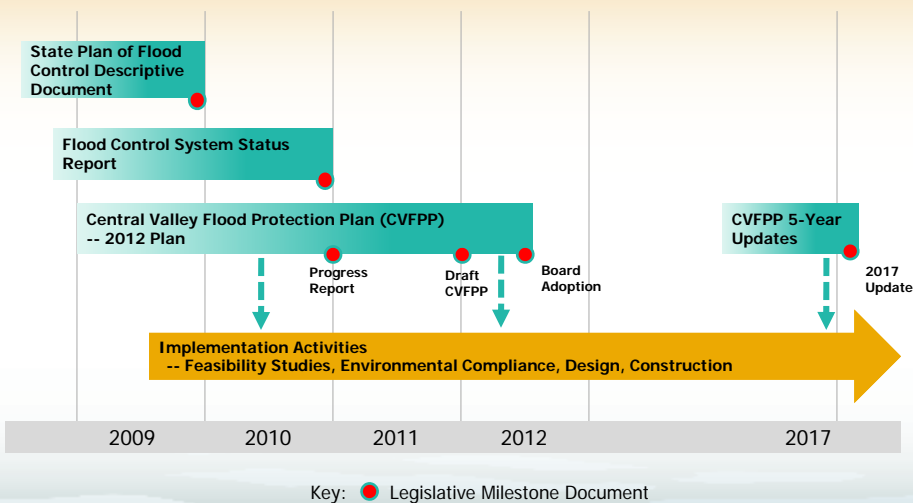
State Plan of Flood Control Descriptive Document

Flood Control System Status Report

Central Valley Flood Protection Plan (CVFPP) -- 2012 Plan

Progress Report

Draft CVFPP

Board Adoption

CVFPP 5-Year Updates

2017 Update

Implementation Activities
-- Feasibility Studies, Environmental Compliance, Design, Construction

2009
2010
2011
2012
2017

Key: Legislative Milestone Document